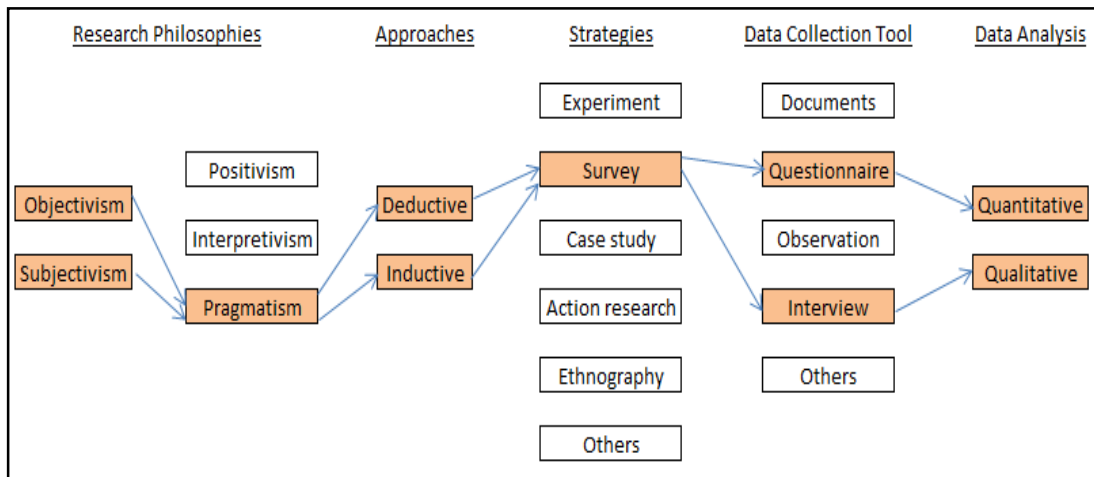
Research Philosophies

Objectivism

Subjectivism

Positivism

Interpretivism

Pragmatism

Approaches

Deductive

Inductive

Strategies

Experiment

Survey

Case study

Action research

Ethnography

Others

Data Collection Tool

Documents

Questionnaire

Observation

Interview

Others

Data Analysis

Quantitative

Qualitative